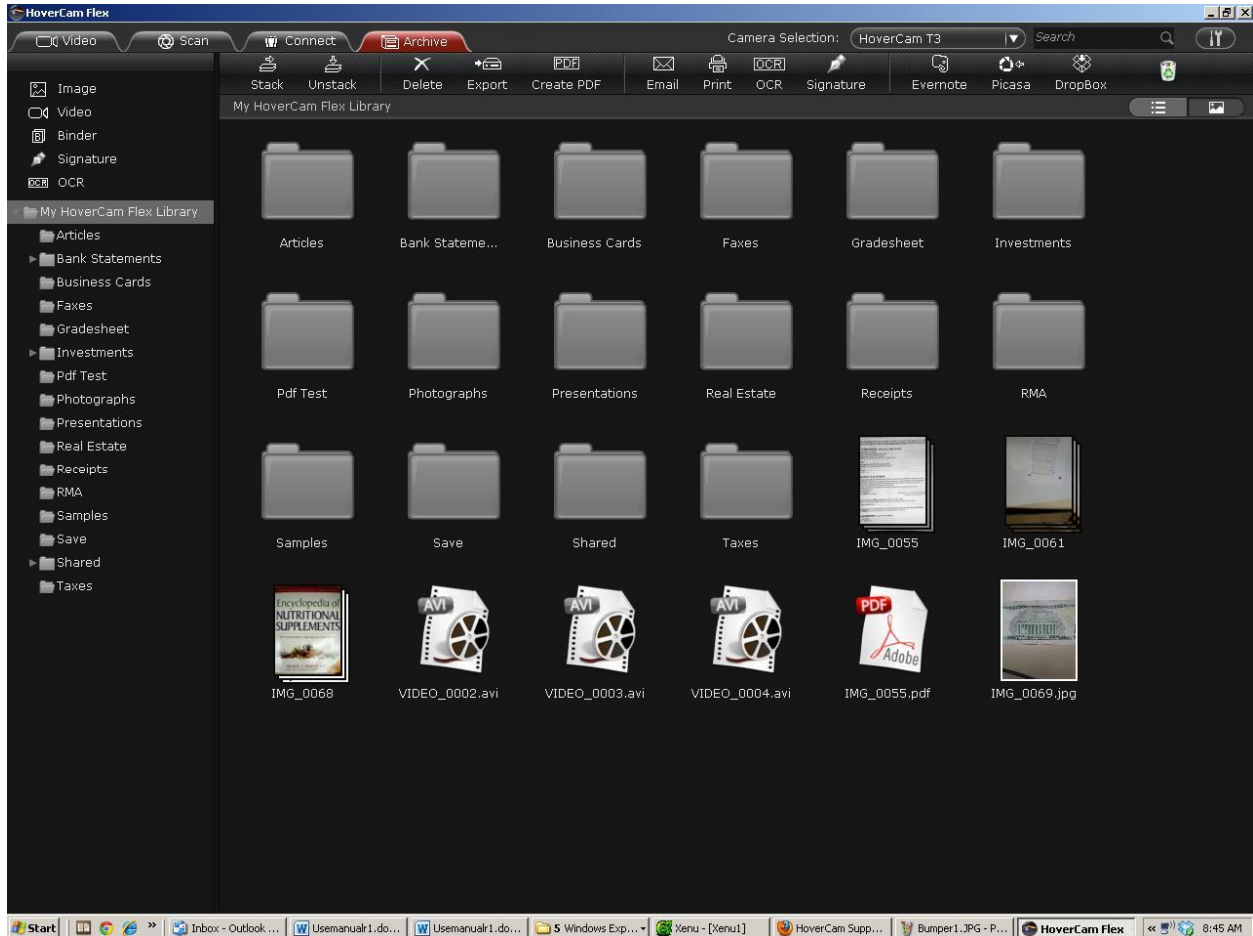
HoverCam Flex

Video Scan Connect Archive Camera Selection: HoverCam T3 Search

Stack Unstack Delete Export PDF Create PDF Email Print OCR OCR Signature Evernote Picasa DropBox

Image
Video
Binder
Signature
OCR OCR

My HoverCam Flex Library
Articles
Bank Statements
Business Cards
Faxes
Gradesheet
Investments
Pdf Test
Photographs
Presentations
Real Estate
Receipts
RMA
Samples
Save
Shared
Taxes

My HoverCam Flex Library

Articles
Bank Stateme...
Business Cards
Faxes
Gradesheet
Investments
Pdf Test
Photographs
Presentations
Real Estate
Receipts
RMA
Samples
Save
Shared
Taxes
IMG_0055
IMG_0061
Encyclopedia of NUTRITIONAL SUPPLEMENTS
IMG_0068
AVI
VIDEO_0002.avi
AVI
VIDEO_0003.avi
AVI
VIDEO_0004.avi
PDF Adobe
IMG_0055.pdf
IMG_0069.jpg

Start Inbox - Outlook ... Usemanualr1.do... Usemanualr1.do... 5 Windows Exp... Xenu - [Xenu1] HoverCam Supp... Bumper1.JPG - P... HoverCam Flex 8:45 AM